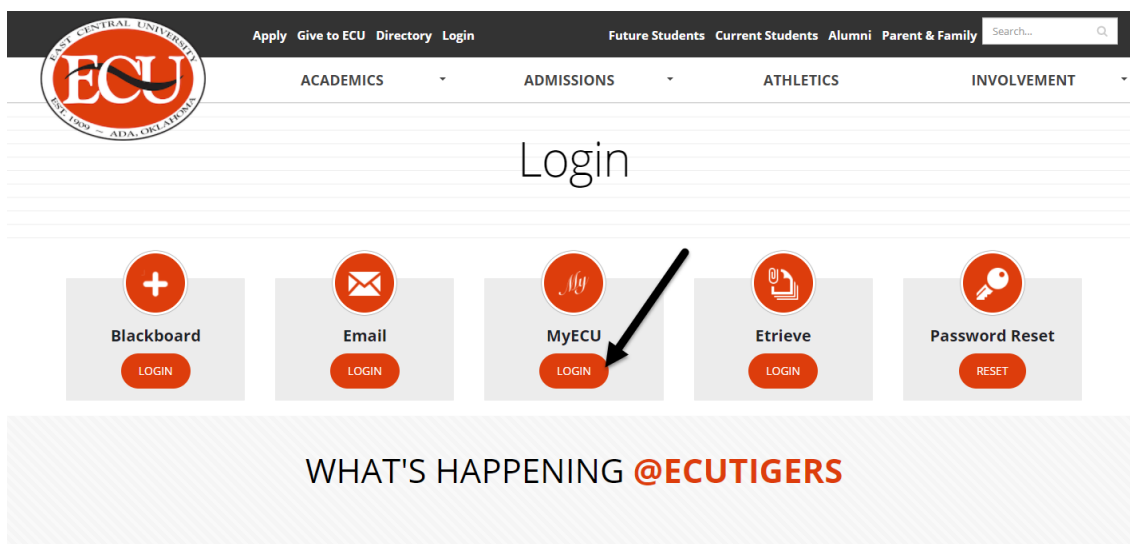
EAST CENTRAL UNIVERSITY
ECU
EST. 1909 ~ ADA, OKLAHOMA

Apply Give to ECU Directory Login

Future Students Current Students Alumni Parent & Family

Search...

ACADEMICS ADMISSIONS ATHLETICS INVOLVEMENT

Login

Blackboard
LOGIN

Email
LOGIN

My
MyECU
LOGIN

Etrieve
LOGIN

Password Reset
RESET

WHAT'S HAPPENING @ECUTIGERS